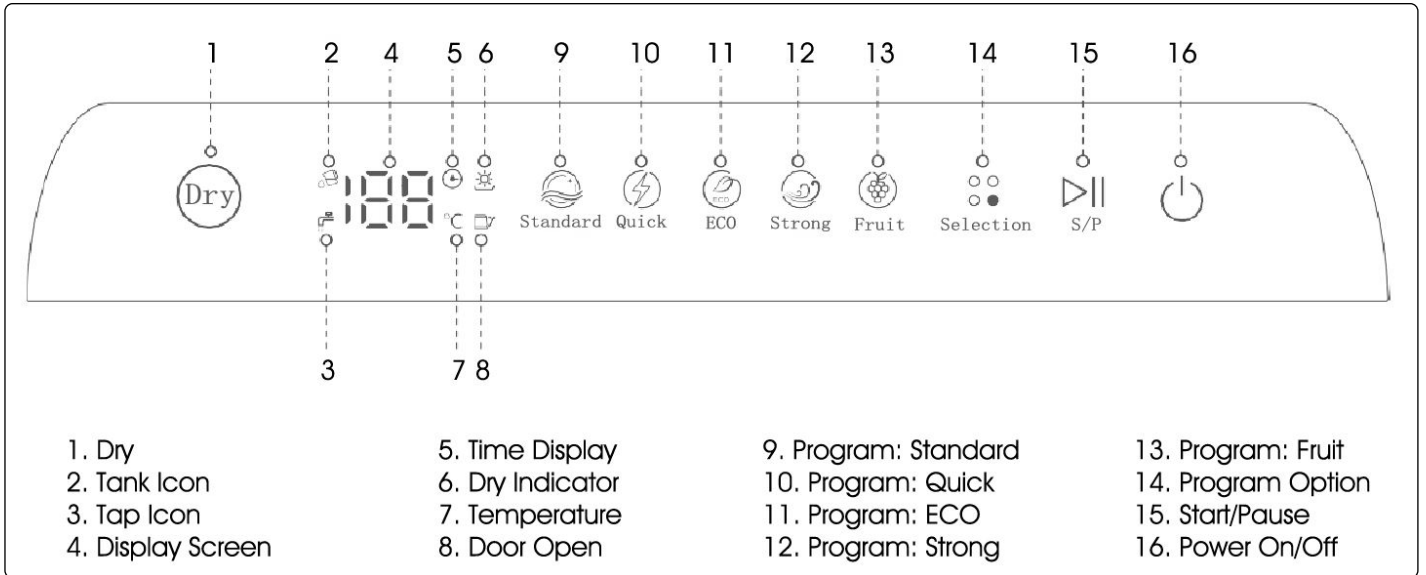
1 2 4 5 6 9 10 11 12 13 14 15 16

Dry

188

°C

Standard Quick ECO Strong Fruit Selection S/P

3 7 8

1. Dry
2. Tank Icon
3. Tap Icon
4. Display Screen

5. Time Display
6. Dry Indicator
7. Temperature
8. Door Open

9. Program: Standard
10. Program: Quick
11. Program: ECO
12. Program: Strong

13. Program: Fruit
14. Program Option
15. Start/Pause
16. Power On/Off